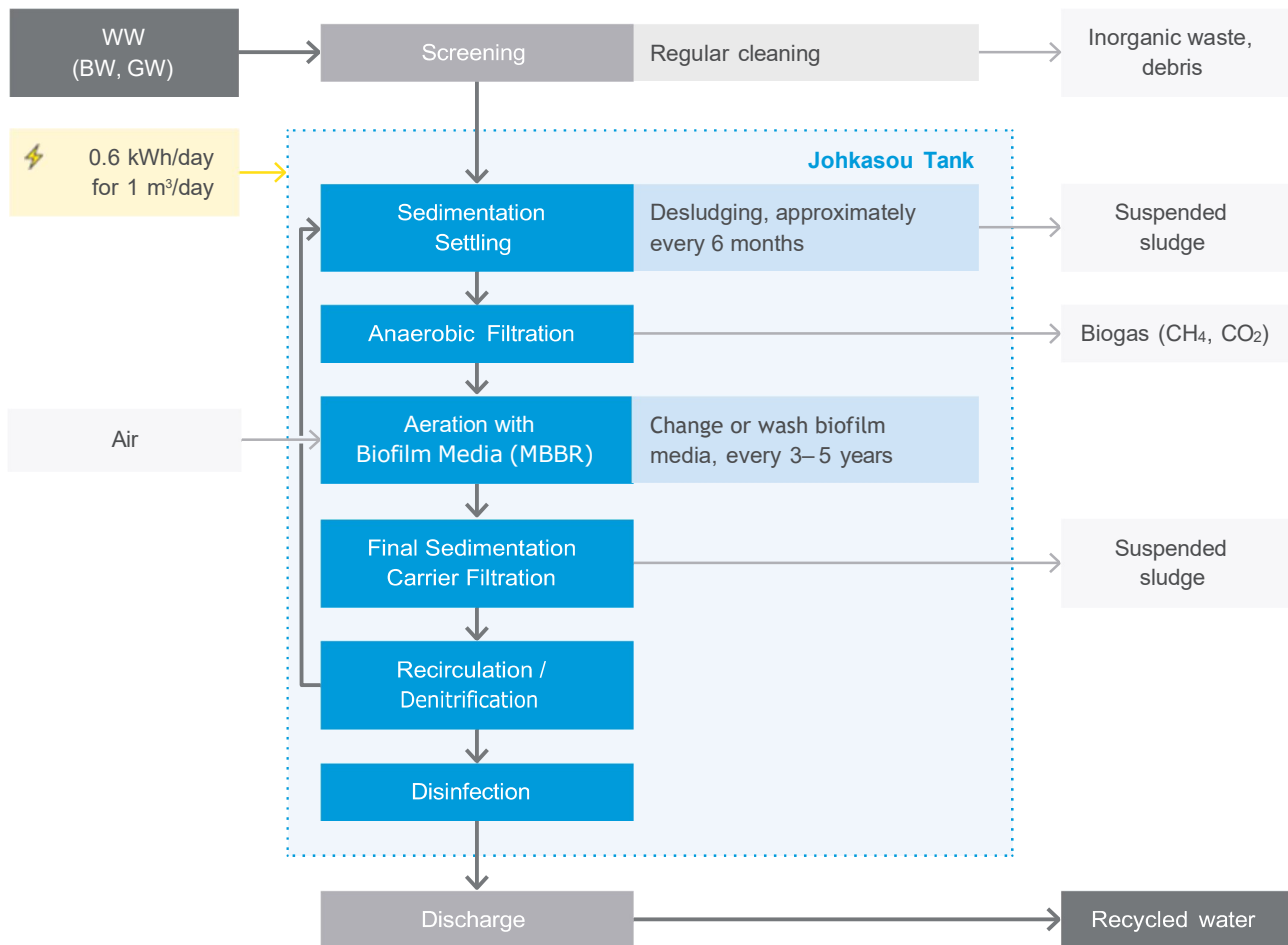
WW
(BW, GW)

Screening

Regular cleaning

Inorganic waste, debris

0.6 kWh/day for 1 $m^3$/day

Johkasou Tank

Sedimentation Settling

Desludging, approximately every 6 months

Suspended sludge

Anaerobic Filtration

Biogas ($CH_4$, $CO_2$)

Air

Aeration with Biofilm Media (MBBR)

Change or wash biofilm media, every 3– 5 years

Final Sedimentation Carrier Filtration

Suspended sludge

Recirculation / Denitrification

Disinfection

Discharge

Recycled water